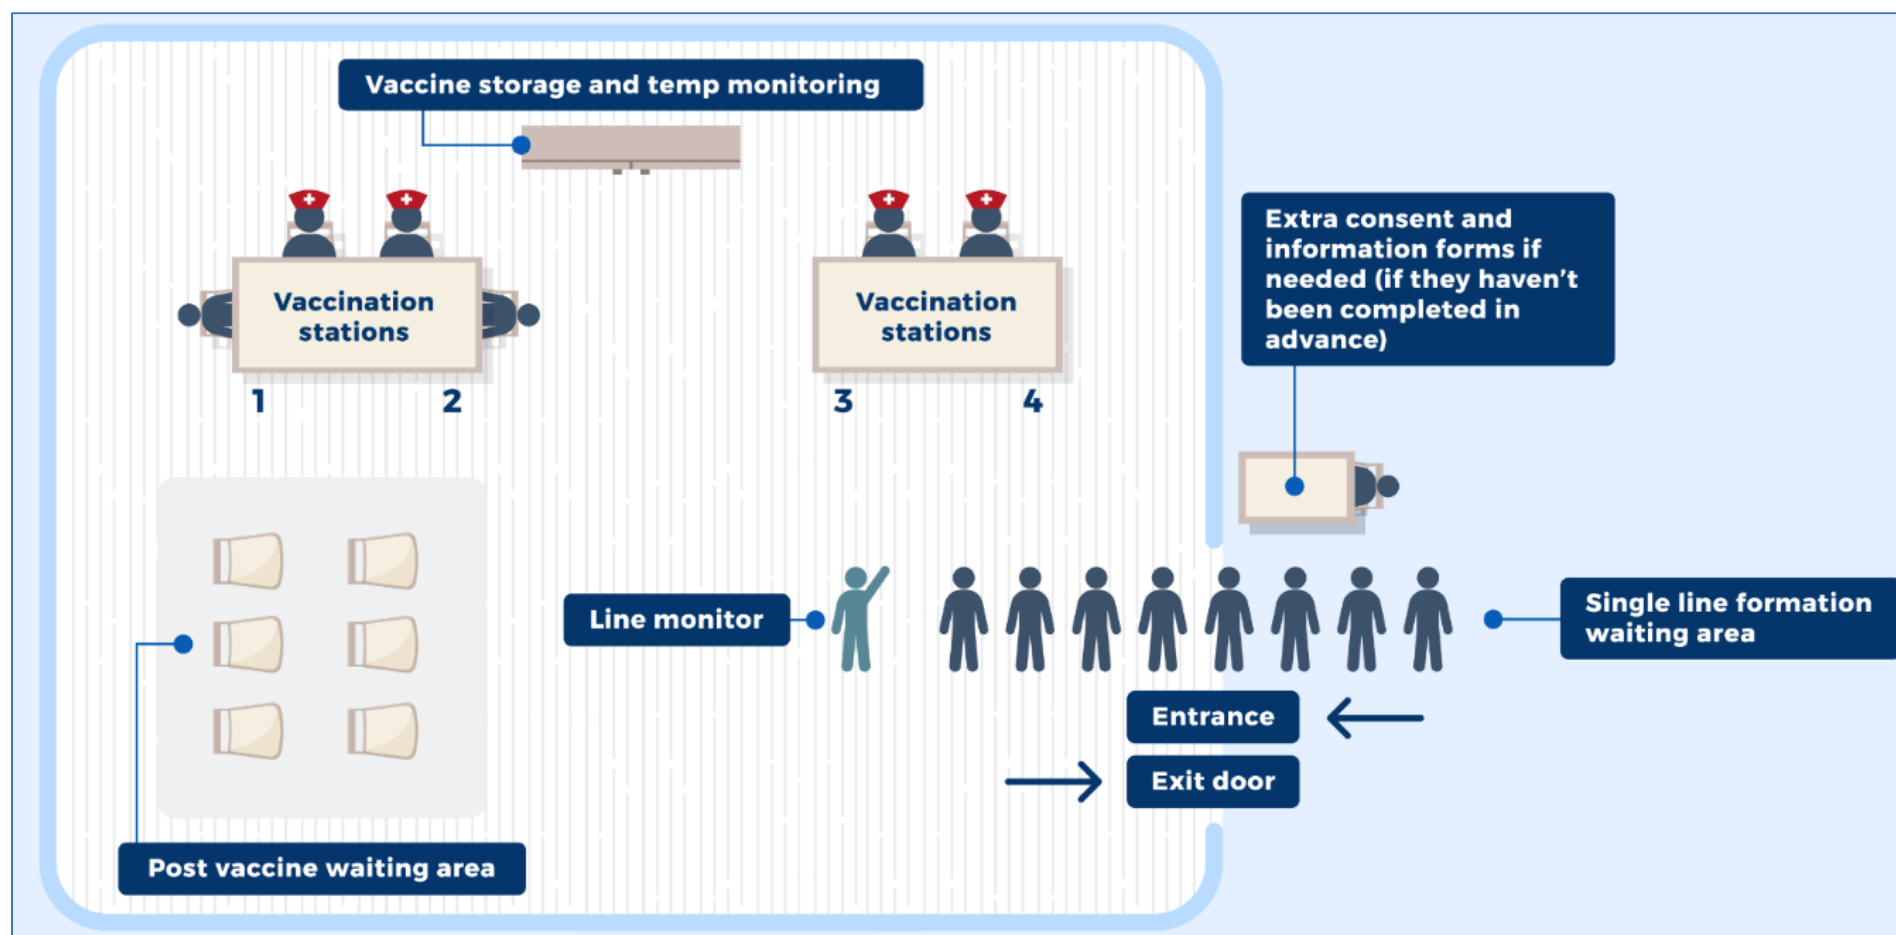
Vaccine storage and temp monitoring

Vaccination stations

1 2

Vaccination stations

3 4

Extra consent and information forms if needed (if they haven't been completed in advance)

Line monitor

Single line formation waiting area

Entrance

Exit door

Post vaccine waiting area